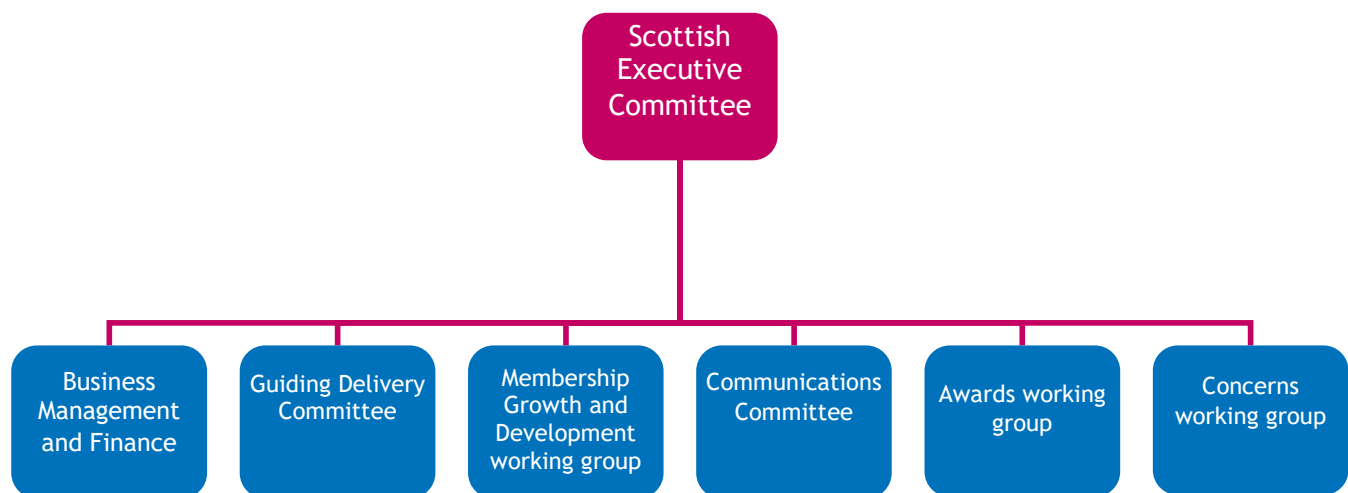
Scottish Executive Committee

Business Management and Finance

Guiding Delivery Committee

Membership Growth and Development working group

Communications Committee

Awards working group

Concerns working group